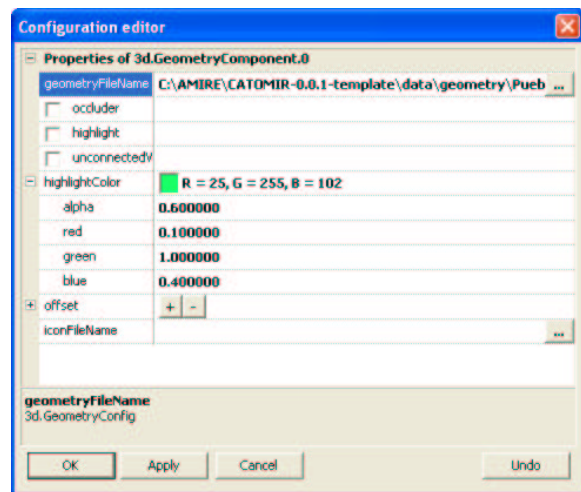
Configuration editor

Properties of 3d.GeometryComponent.0

| | |
|---|---|
| geometryFileName | C:\AMIRE\CATOMIR-0.0.1-template\data\geometry\Pueb ... |
| occluder | |
| highlight | |
| unconnectedV | |
| highlightColor | R = 25, G = 255, B = 102 |
| alpha | 0.600000 |
| red | 0.100000 |
| green | 1.000000 |
| blue | 0.400000 |
| offset | + - |
| iconFileName | ... |

geometryFileName
3d.GeometryConfig

OK Apply Cancel Undo